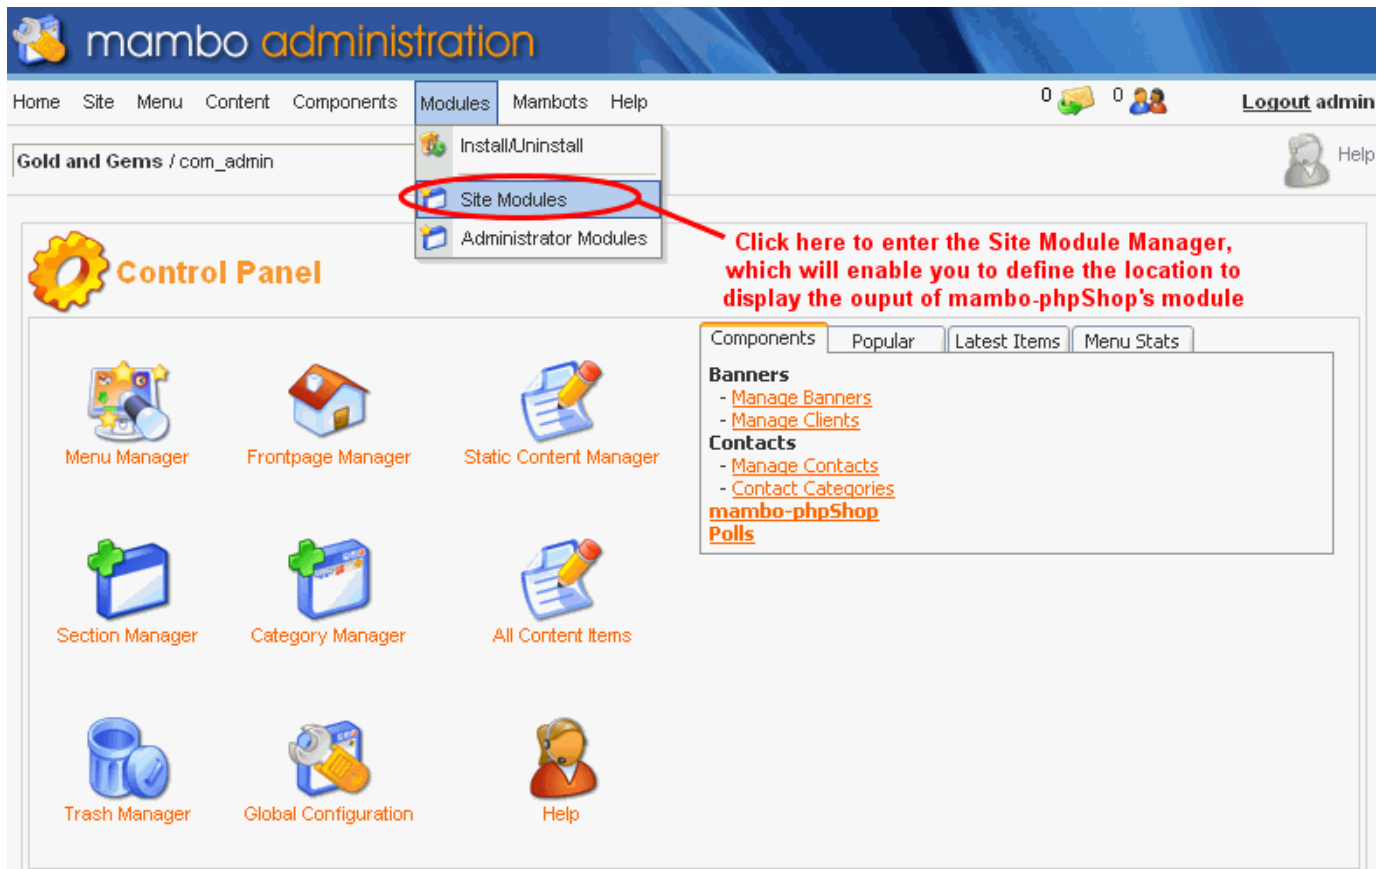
mambo administration

Home Site Menu Content Components Modules Mambots Help

0 0 Logout admin

Gold and Gems / com_admin

Install/Uninstall
Site Modules
Administrator Modules

Help

Click here to enter the Site Module Manager, which will enable you to define the location to display the ouput of mambo-phpShop's module

Control Panel

Menu Manager
Frontpage Manager
Static Content Manager
Section Manager
Category Manager
All Content Items
Trash Manager
Global Configuration
Help

Components | Popular | Latest Items | Menu Stats

Banners
- Manage Banners
- Manage Clients
Contacts
- Manage Contacts
- Contact Categories
mambo-phpShop
Polls